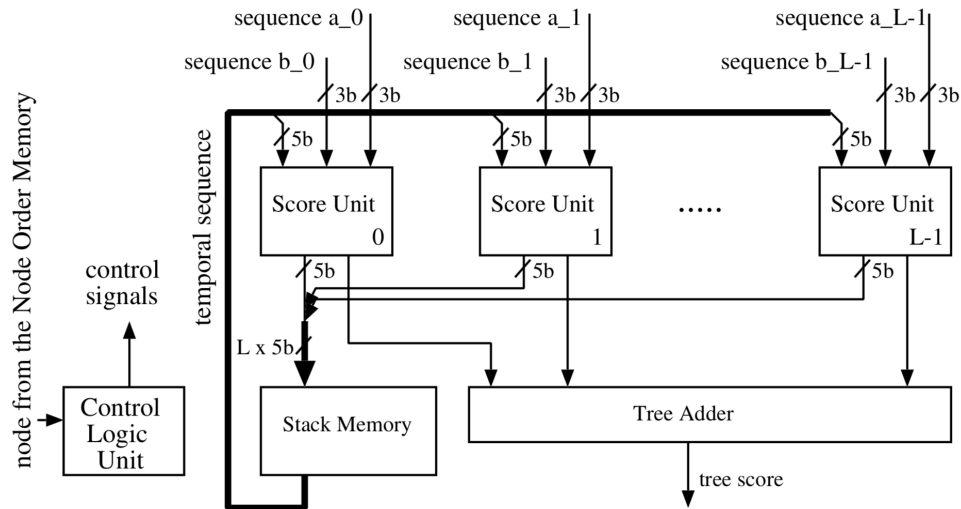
sequence a_0
sequence b_0
3b
3b
sequence a_1
sequence b_1
3b
3b
sequence a_L-1
sequence b_L-1
3b
3b
5b
5b
5b
node from the Node Order Memory
temporal sequence
Score Unit
0
Score Unit
1
.....
Score Unit
L-1
5b
5b
5b
control signals
L x 5b
Control Logic Unit
Stack Memory
Tree Adder
tree score